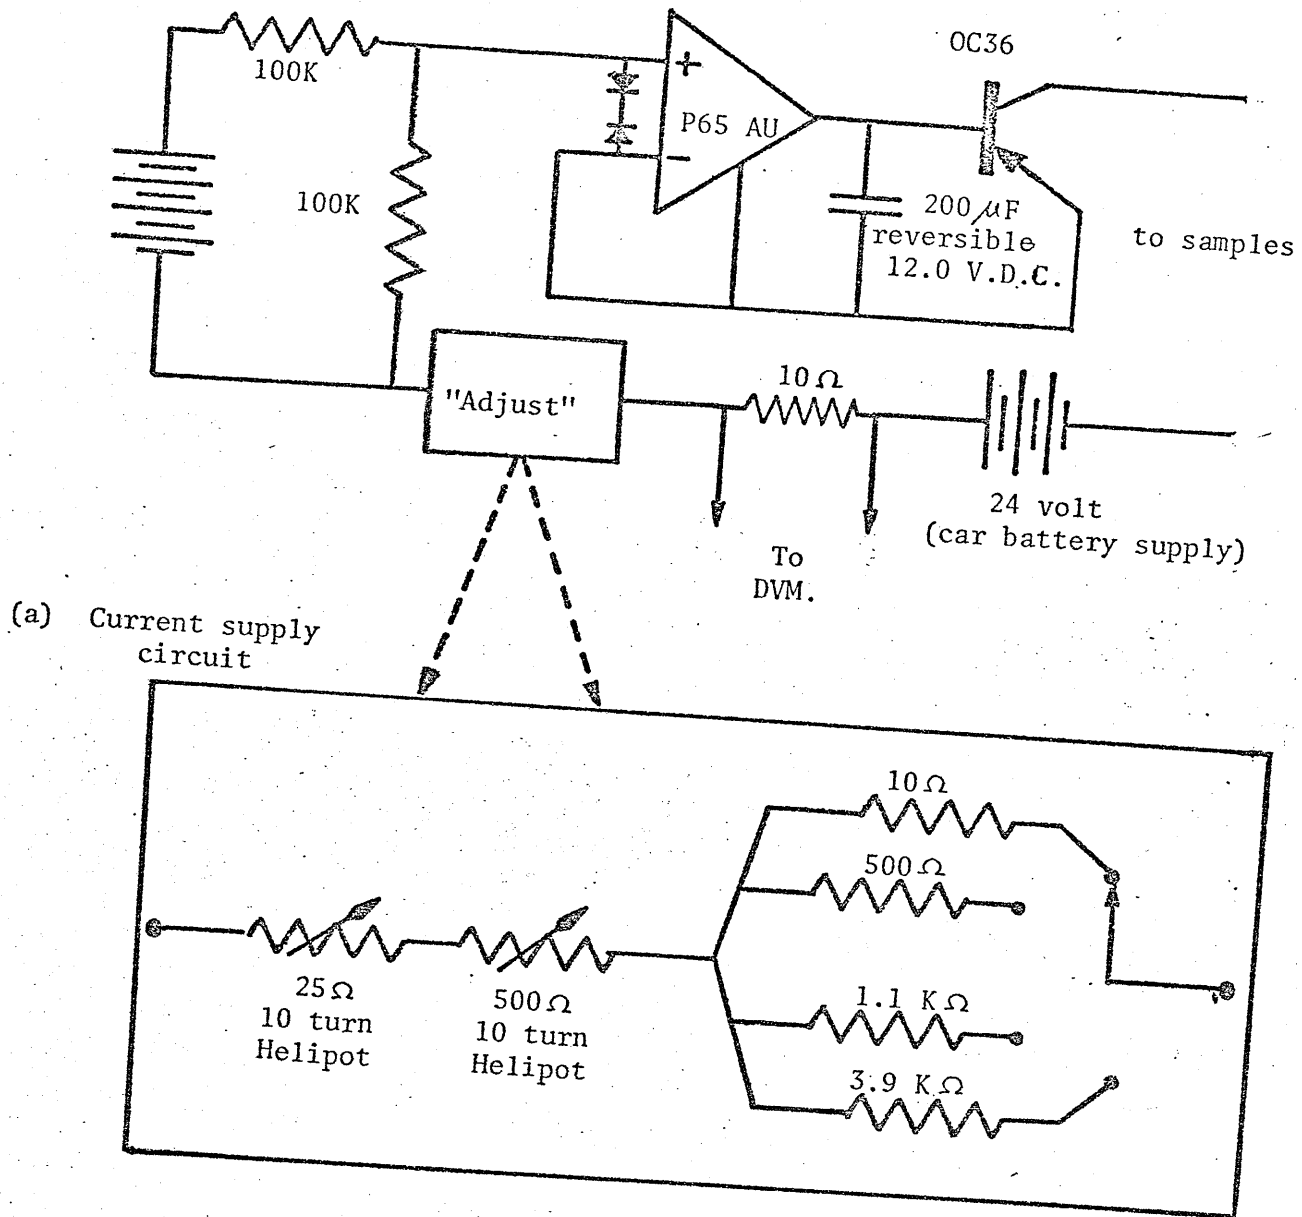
100K

+

P65 AU

−

OC36

100K

$200 \mu F$ reversible 12.0 V.D.C.

to samples

"Adjust"

$10 \Omega$

24 volt (car battery supply)

To DVM.

(a) Current supply circuit

$25 \Omega$ 10 turn Helipot

$500 \Omega$ 10 turn Helipot

$10 \Omega$

$500 \Omega$

$1.1 \ K\Omega$

$3.9 \ K\Omega$